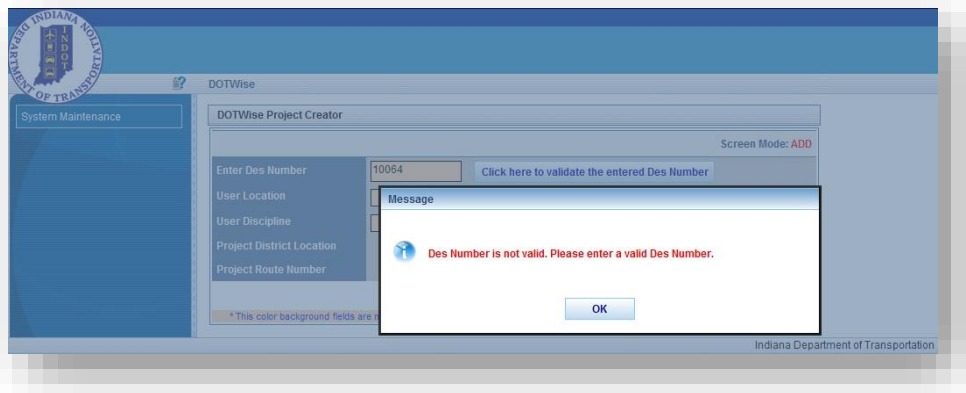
INDIANA DEPARTMENT OF TRANSPORTATION

INDOT

DOTWise

System Maintenance

DOTWise Project Creator

Screen Mode: ADD

Enter Des Number

10064

Click here to validate the entered Des Number

User Location

User Discipline

Project District Location

Project Route Number

* This color background fields are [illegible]

Message

Des Number is not valid. Please enter a valid Des Number.

OK

Indiana Department of Transportation